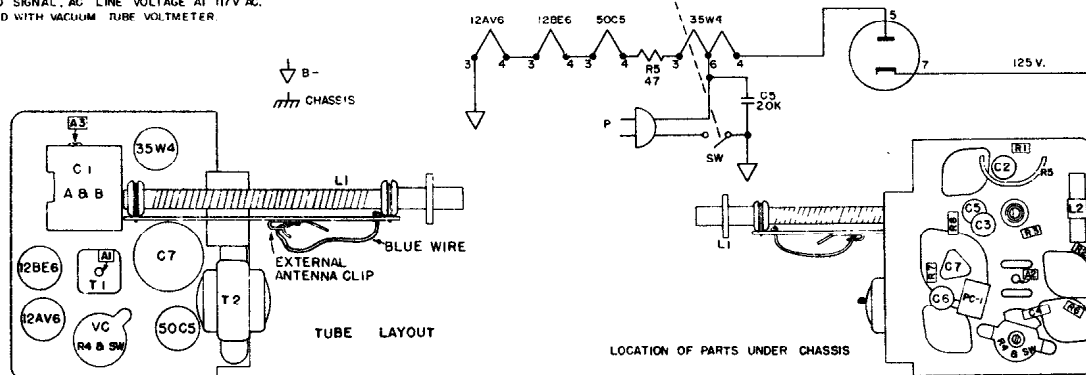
O SIGNAL, AC LINE VOLTAGE AT 117V AC. D WITH VACUUM TUBE VOLTMETER.

B-
CHASSIS

12AV6
12BE6
50C5
35W4
3
4
3
4
3
4
3
6
4
R5
47
C5
20K
P
SW
5
7
125 V.

A3
C1
A & B
35W4
L1
BLUE WIRE
EXTERNAL ANTENNA CLIP
12BE6
A1
T1
C7
T2
12AV6
VC
R4 & SW
50C5
TUBE LAYOUT

R1
C2
R5
C5
C3
R3
R6
L2
L1
R7
C7
A2
C6
PC-1
C4
R8
R4 & SW
LOCATION OF PARTS UNDER CHASSIS